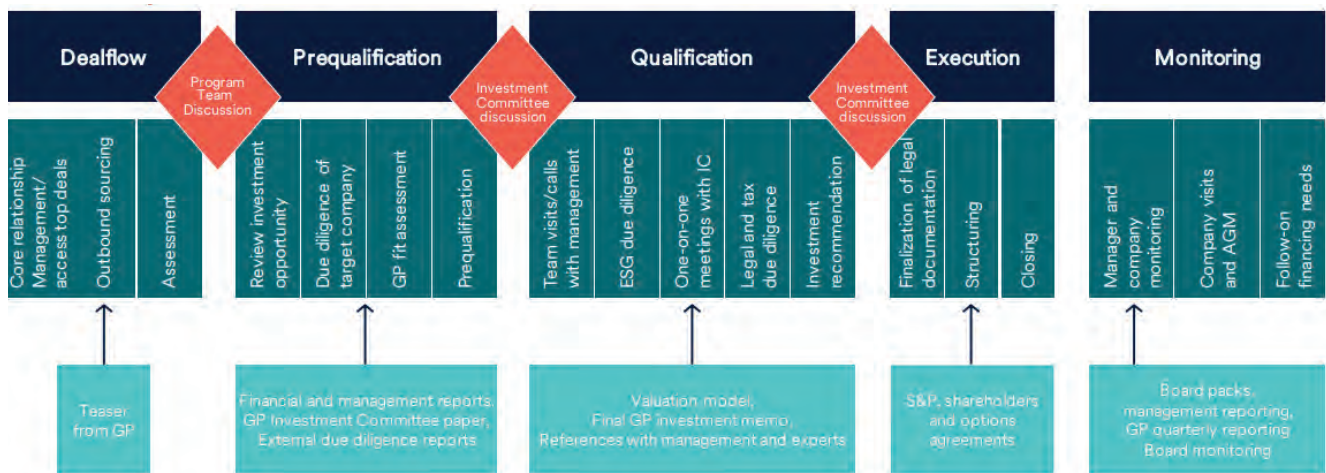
Dealflow

Program Team Discussion

Prequalification

Investment Committee discussion

Qualification

Investment Committee discussion

Execution

Monitoring

Core relationship Management/ access top deals

Outbound sourcing

Assessment

Review investment opportunity

Due diligence of target company

GP fit assessment

Prequalification

Team visits/calls with management

ESG due diligence

One-on-one meetings with IC

Legal and tax due diligence

Investment recommendation

Finalization of legal documentation

Structuring

Closing

Manager and company monitoring

Company visits and AGM

Follow-on financing needs

Teaser from GP

Financial and management reports, GP Investment Committee paper, External due diligence reports

Valuation model, Final GP investment memo, References with management and experts

S&P, shareholders and options agreements

Board packs, management reporting, GP quarterly reporting Board monitoring